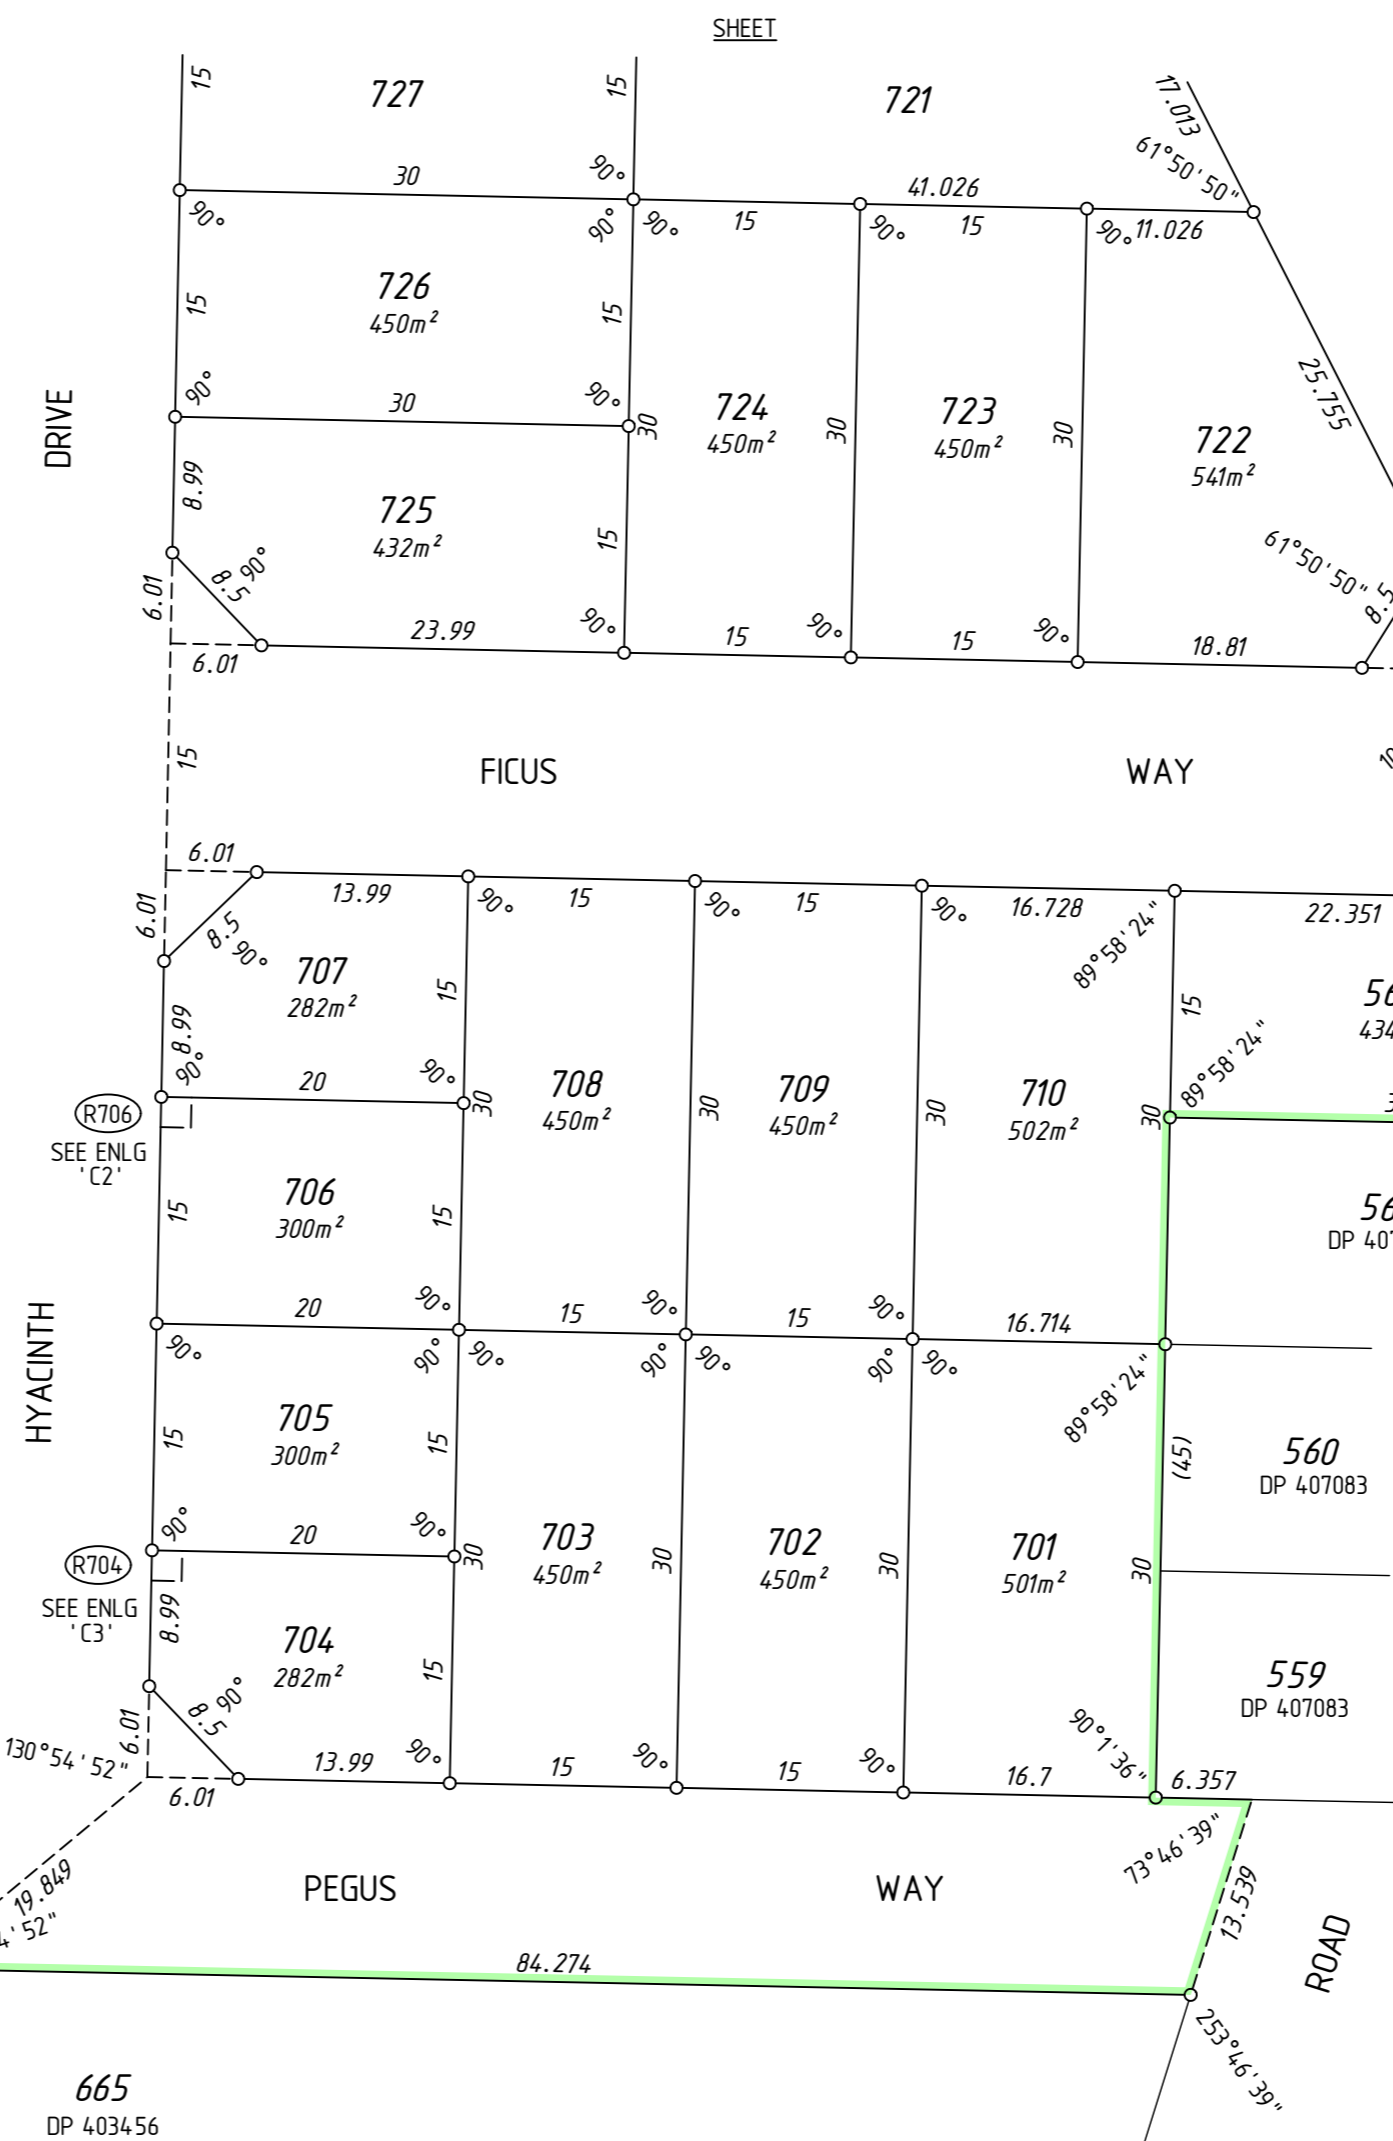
SHEET

15
727
15
721
17.013
61°50'50"
30
90°
41.026
90°
90°
90°
15
90°
15
90°
11.026
726
$450m^2$
15
15
25.755
90°
30
90°
724
$450m^2$
723
$450m^2$
722
$541m^2$
30
30
30
DRIVE
8.99
725
$432m^2$
15
61°50'50"
8.5
8.5
90°
6.01
23.99
90°
15
90°
15
90°
18.81
6.01
15
FICUS
WAY
6.01
13.99
90°
15
90°
15
90°
16.728
22.351
6.01
8.5
90°
707
$282m^2$
15
89°58'24"
15
56
434
8.99
90°
20
90°
708
$450m^2$
709
$450m^2$
710
$502m^2$
89°58'24"
R706
SEE ENLG 'C2'
30
30
30
30
706
$300m^2$
56
DP 40
15
15
HYACINTH
20
90°
15
90°
15
90°
16.714
90°
90°
90°
90°
90°
90°
90°
89°58'24"
705
$300m^2$
15
15
(45)
560
DP 407083
90°
20
90°
703
$450m^2$
702
$450m^2$
701
$501m^2$
R704
SEE ENLG 'C3'
30
30
30
30
8.99
704
$282m^2$
15
559
DP 407083
8.5
90°
90°1'36"
130°54'52"
6.01
13.99
90°
15
90°
15
90°
16.7
6.357
6.01
73°46'39"
19.849
52"
PEGUS
WAY
13.539
ROAD
84.274
253°46'39"
665
DP 403456